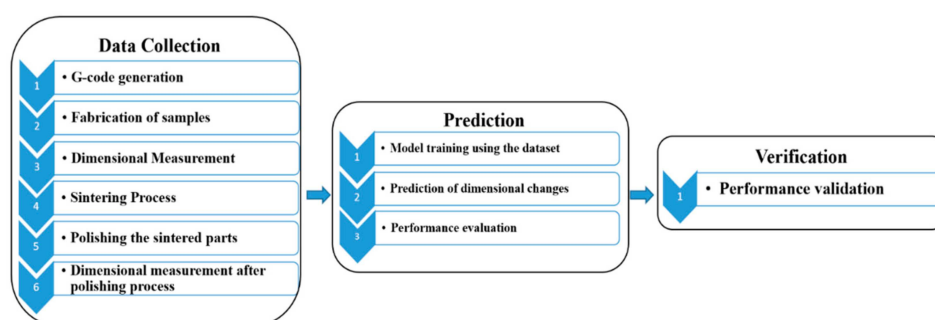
Data Collection

1 • G-code generation

2 • Fabrication of samples

3 • Dimensional Measurement

4 • Sintering Process

5 • Polishing the sintered parts

6 • Dimensional measurement after polishing process

Prediction

1 • Model training using the dataset

2 • Prediction of dimensional changes

3 • Performance evaluation

Verification

1 • Performance validation